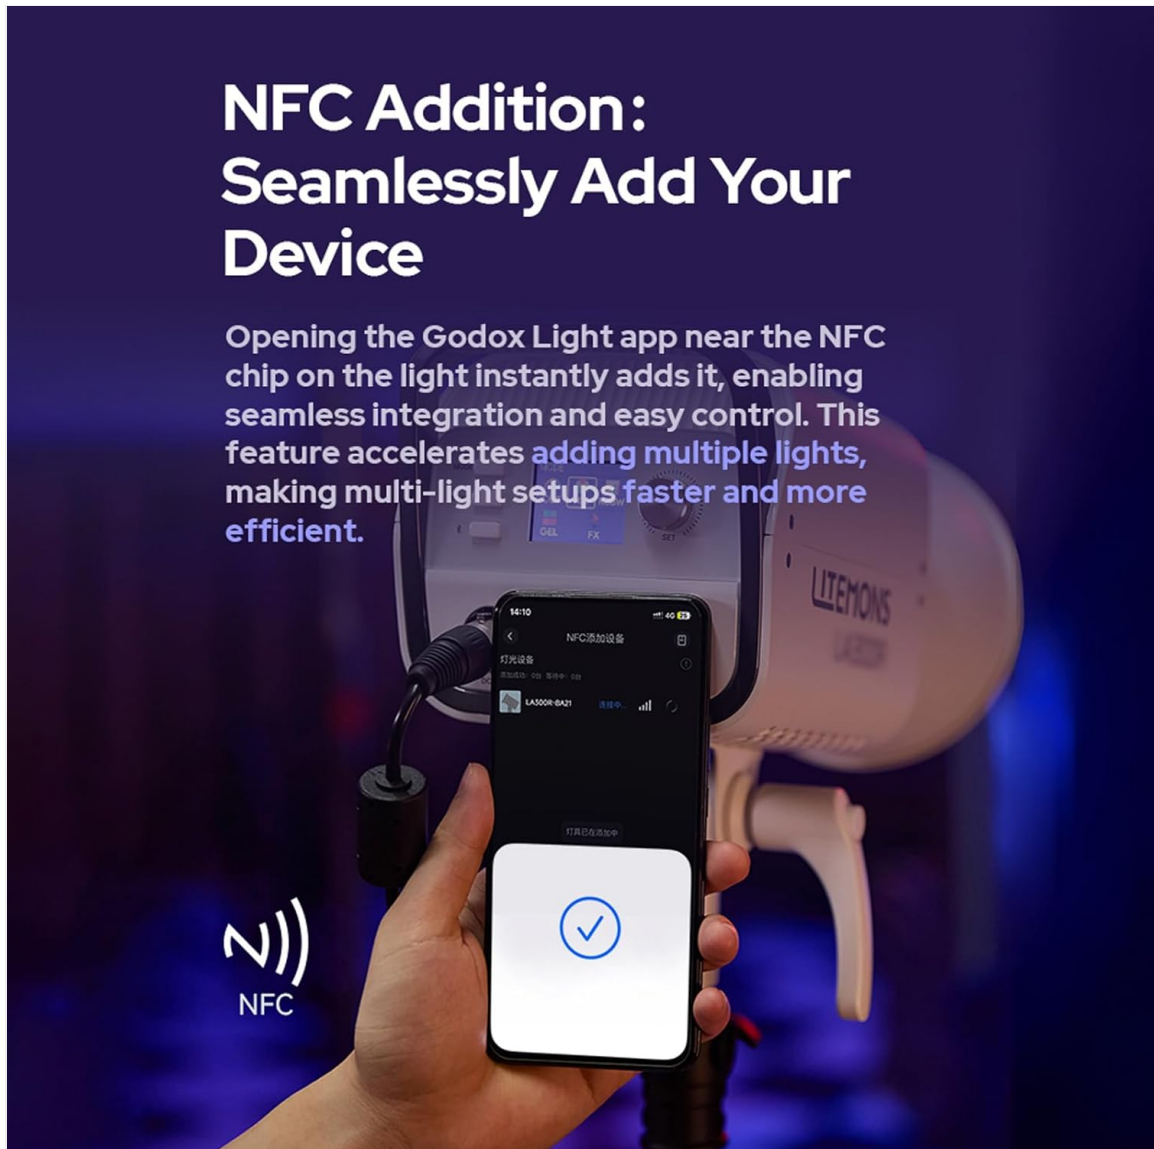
NFC Addition: Seamlessly Add Your Device

Opening the Godox Light app near the NFC chip on the light instantly adds it, enabling seamless integration and easy control. This feature accelerates adding multiple lights, making multi-light setups faster and more efficient.

GEL FX SET

LITEMONS

14:10 4G

NFC添加设备

灯光设备

LA500R-BA21 连接中...

灯具已在添加中

NFC